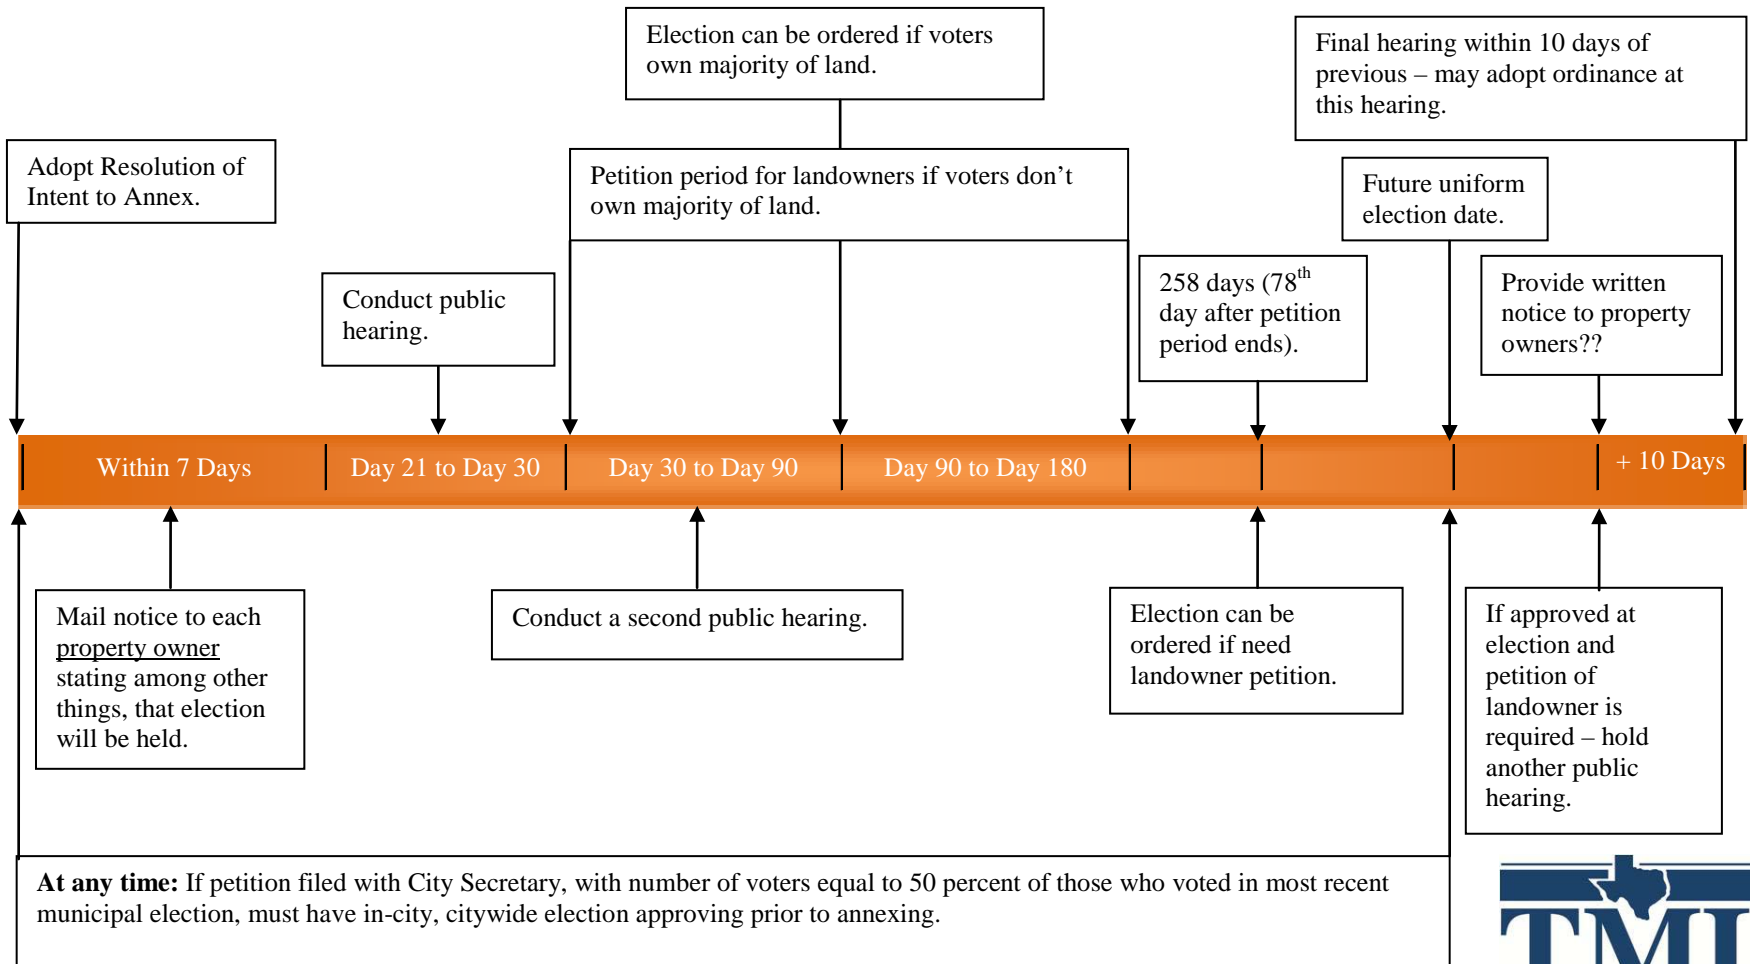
Election can be ordered if voters own majority of land.

Final hearing within 10 days of previous – may adopt ordinance at this hearing.

Adopt Resolution of Intent to Annex.

Petition period for landowners if voters don't own majority of land.

Future uniform election date.

Conduct public hearing.

258 days ($78^{th}$ day after petition period ends).

Provide written notice to property owners??

Within 7 Days

Day 21 to Day 30

Day 30 to Day 90

Day 90 to Day 180

+ 10 Days

Mail notice to each property owner stating among other things, that election will be held.

Conduct a second public hearing.

Election can be ordered if need landowner petition.

If approved at election and petition of landowner is required – hold another public hearing.

**At any time:** If petition filed with City Secretary, with number of voters equal to 50 percent of those who voted in most recent municipal election, must have in-city, citywide election approving prior to annexing.

TML